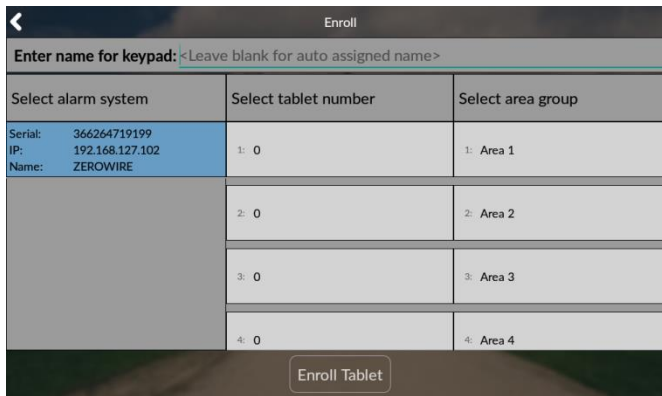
Enroll

Enter name for keypad: <Leave blank for auto assigned name>

| Select alarm system | Select tablet number | Select area group |
|---|---|---|
| Serial: 366264719199 IP: 192.168.127.102 Name: ZEROWIRE | 1: 0 | 1: Area 1 |
| | 2: 0 | 2: Area 2 |
| | 3: 0 | 3: Area 3 |
| | 4: 0 | 4: Area 4 |

Enroll Tablet